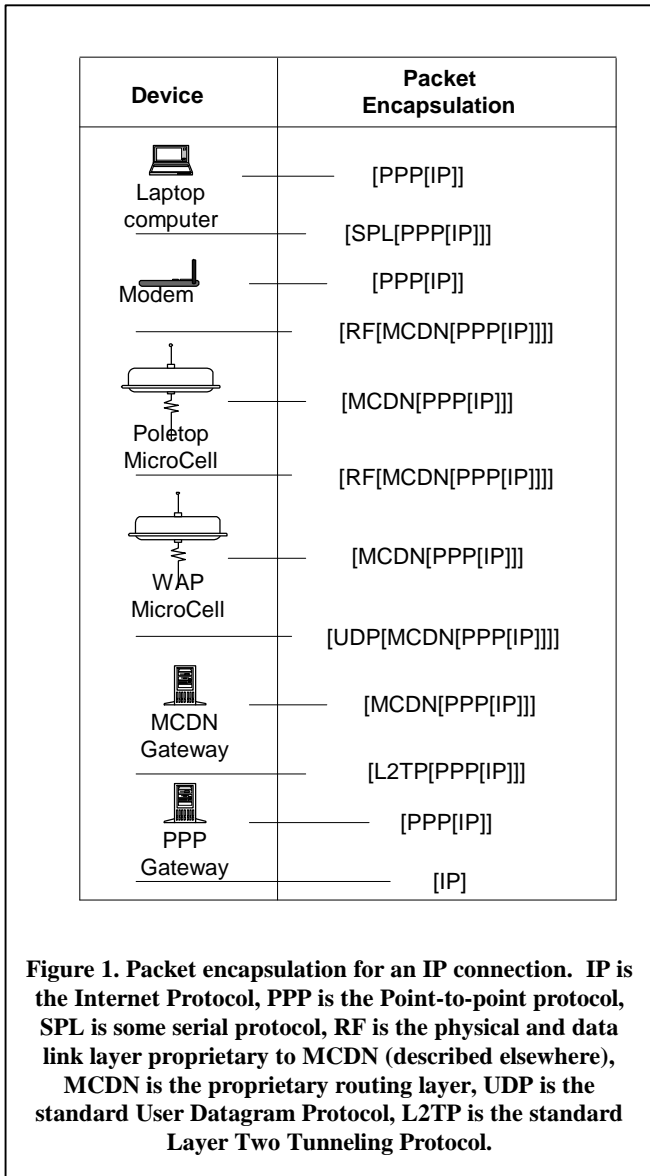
| Device | Packet Encapsulation |
|---|---|
| Laptop computer | [PPP[IP]] |
| | [SPL[PPP[IP]]] |
| Modem | [PPP[IP]] |
| | [RF[MCDN[PPP[IP]]]] |
| Poletop MicroCell | [MCDN[PPP[IP]]] |
| | [RF[MCDN[PPP[IP]]]] |
| WAP MicroCell | [MCDN[PPP[IP]]] |
| | [UDP[MCDN[PPP[IP]]]] |
| MCDN Gateway | [MCDN[PPP[IP]]] |
| | [L2TP[PPP[IP]]] |
| PPP Gateway | [PPP[IP]] |
| | [IP] |

**Figure 1. Packet encapsulation for an IP connection. IP is the Internet Protocol, PPP is the Point-to-point protocol, SPL is some serial protocol, RF is the physical and data link layer proprietary to MCDN (described elsewhere), MCDN is the proprietary routing layer, UDP is the standard User Datagram Protocol, L2TP is the standard Layer Two Tunneling Protocol.**